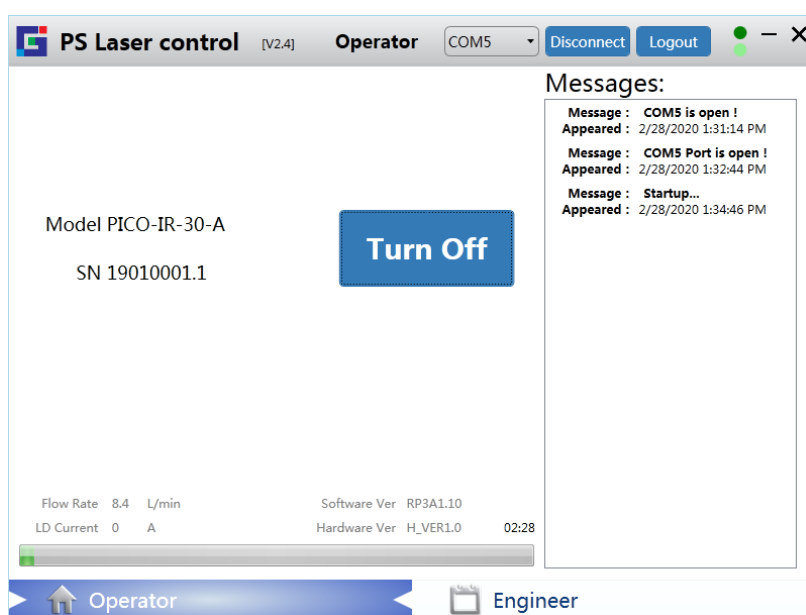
PS Laser control [V2.4] Operator COM5 Disconnect Logout

Messages:

Message : COM5 is open !
Appeared : 2/28/2020 1:31:14 PM

Message : COM5 Port is open !
Appeared : 2/28/2020 1:32:44 PM

Message : Startup...
Appeared : 2/28/2020 1:34:46 PM

Model PICO-IR-30-A

SN 19010001.1

Turn Off

Flow Rate 8.4 L/min
LD Current 0 A

Software Ver RP3A1.10
Hardware Ver H_VER1.0

02:28

Operator

Engineer